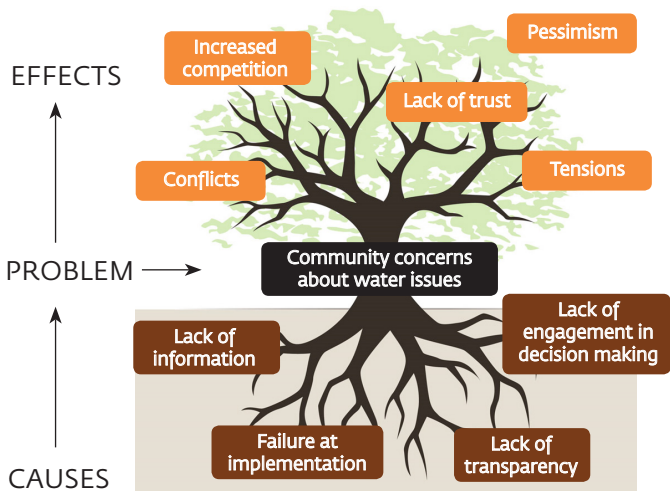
EFFECTS

Increased competition

Pessimism

Lack of trust

Conflicts

Tensions

PROBLEM

Community concerns about water issues

Lack of information

Lack of engagement in decision making

Failure at implementation

Lack of transparency

CAUSES